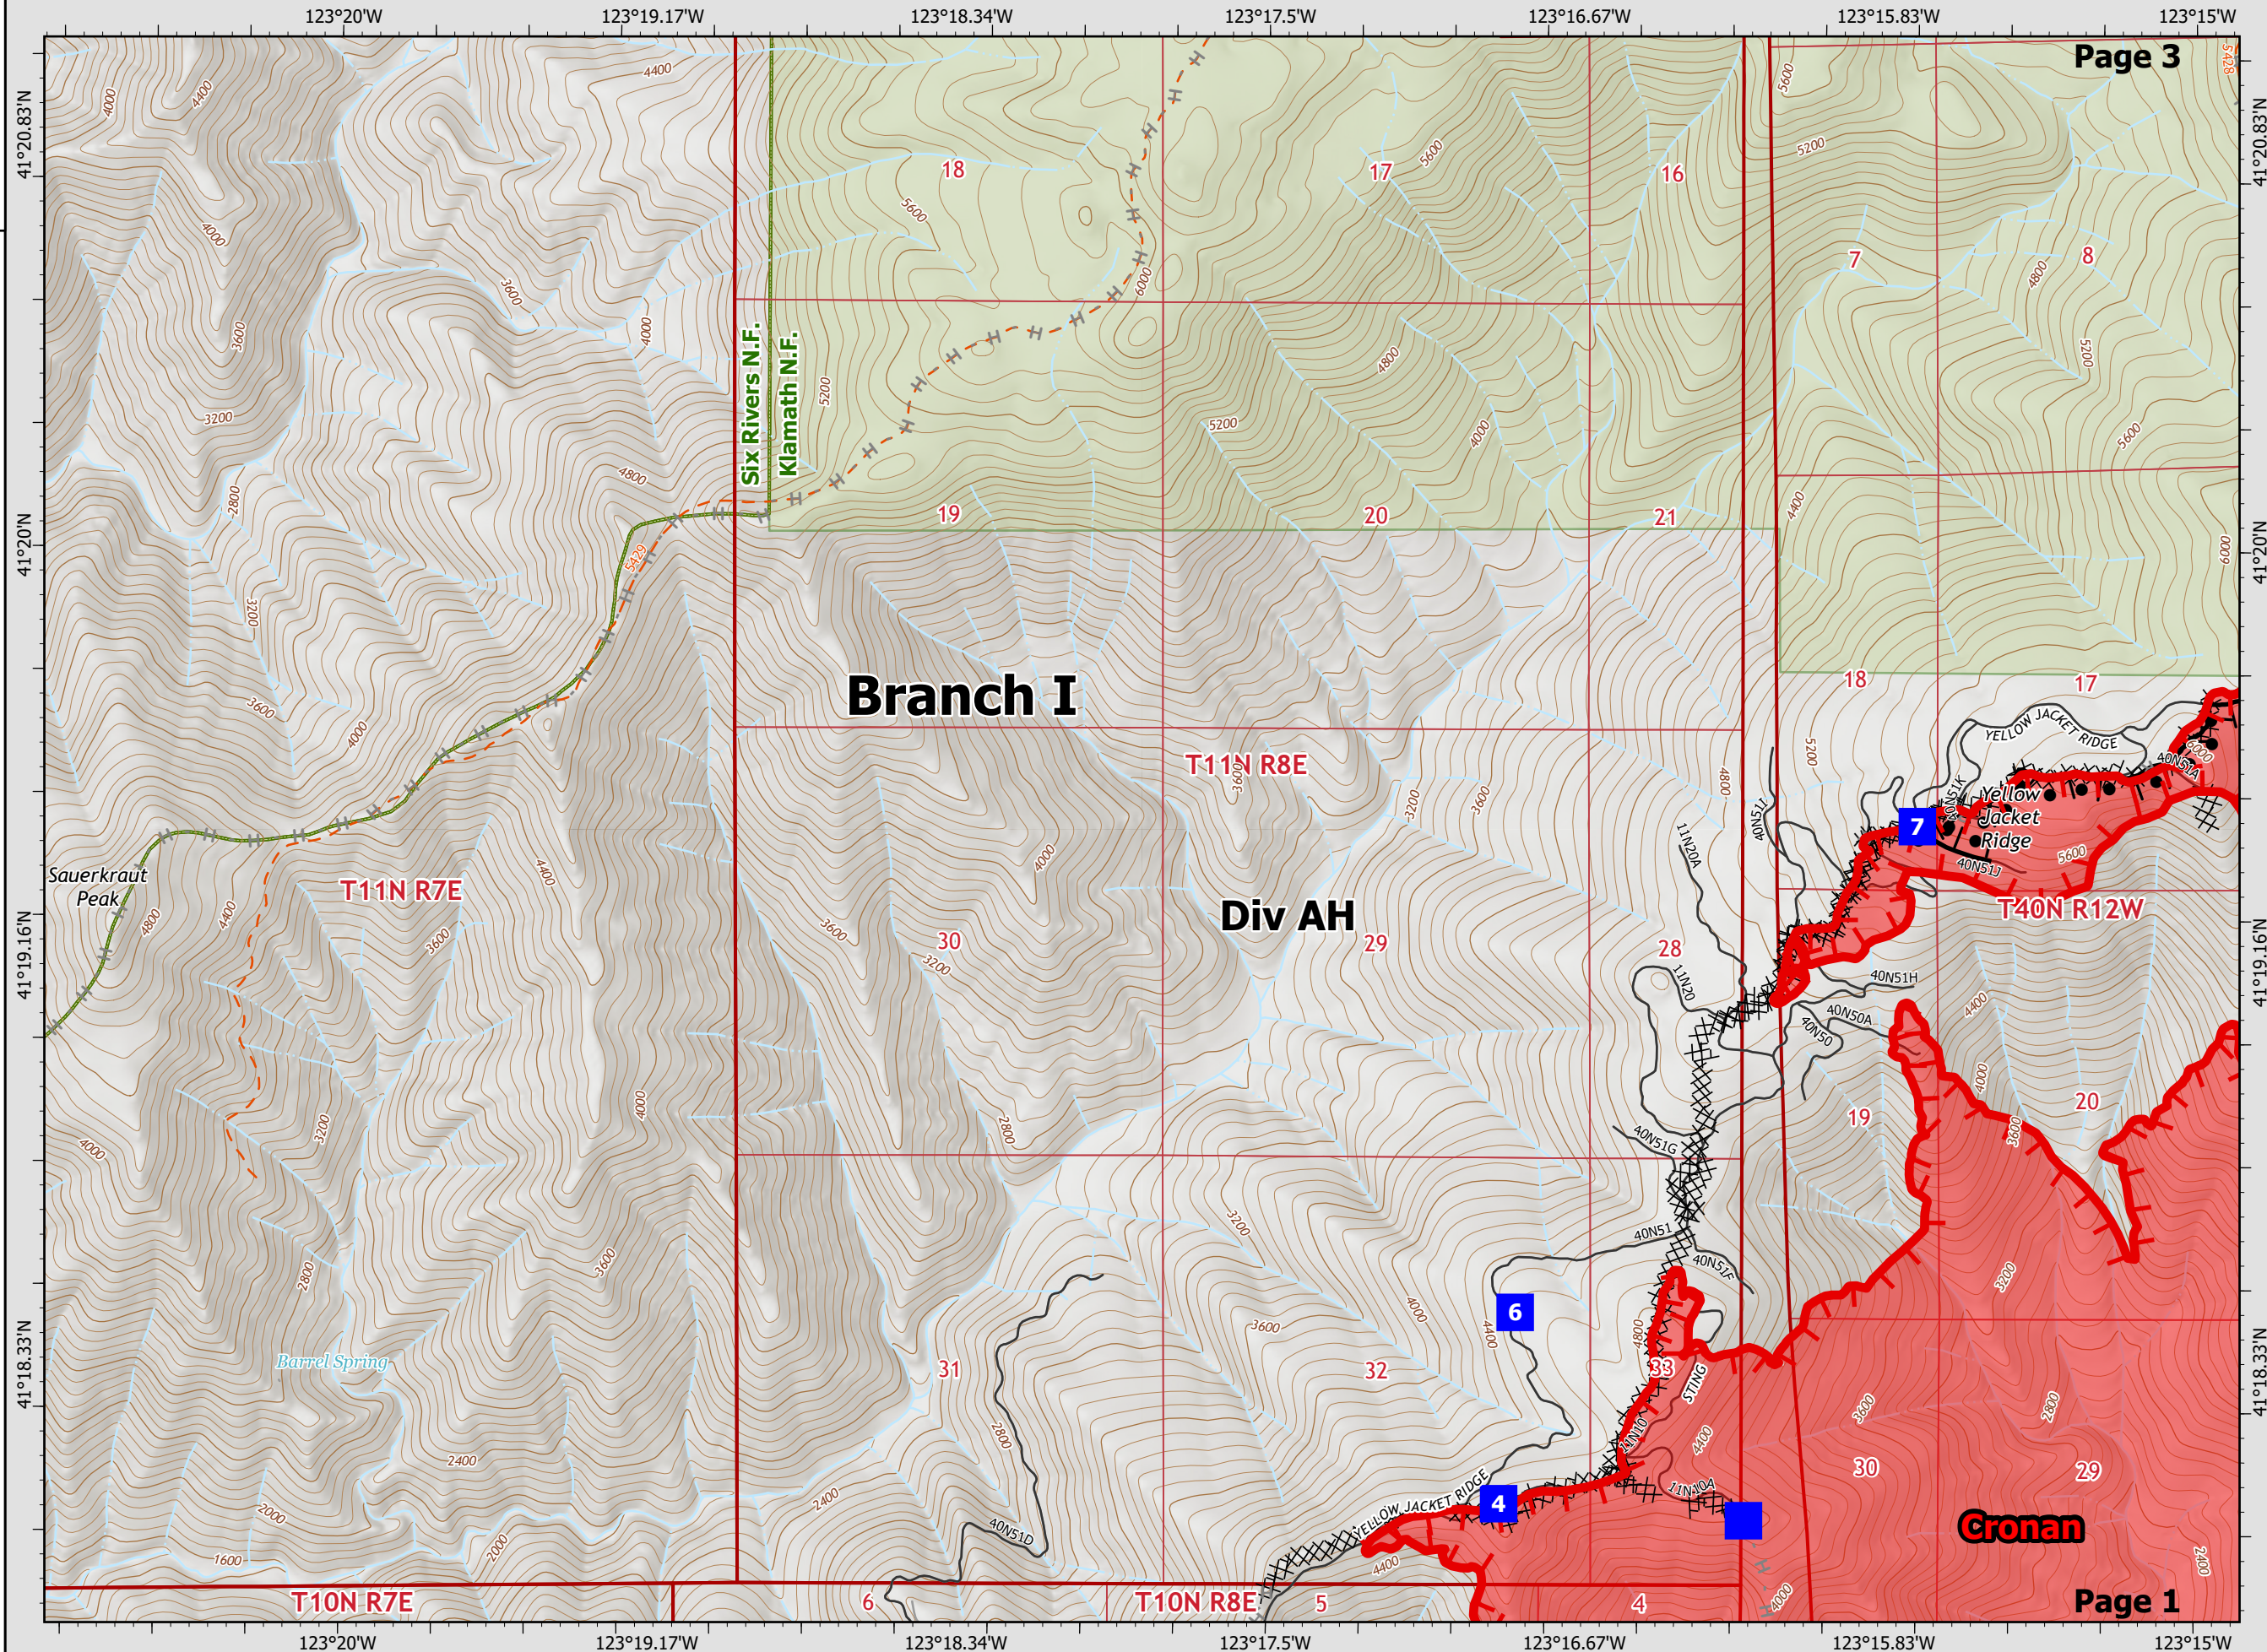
123°20'W 123°19.17'W 123°18.34'W 123°17.5'W 123°16.67'W 123°15.83'W 123°15'W

41°20.83'N
41°20'N
41°19.16'N
41°18.33'N

Page 3

18 17 16 7 8

Six Rivers N.F.
Klamath N.F.

19 20 21

Branch I

18 17

YELLOW JACKET RIDGE
40N51A
40N51K
Yellow Jacket Ridge
7
40N51J

T11N R8E

Sauerkraut Peak

T11N R7E

Div AH

30 29 28

T40N R12W

11N20A
11N20
40N51H
40N50A
40N50

19 20

40N51G
40N51
40N51F

6

Barrel Spring

31 32 33

STING

30 29

4

YELLOW JACKET RIDGE
11N40A
40N51D

Cronan

T10N R7E 6 T10N R8E 5 4

Page 1

4400 4000 3600 3200 2800 2400 2000 1600 4800 5200 5600 6000